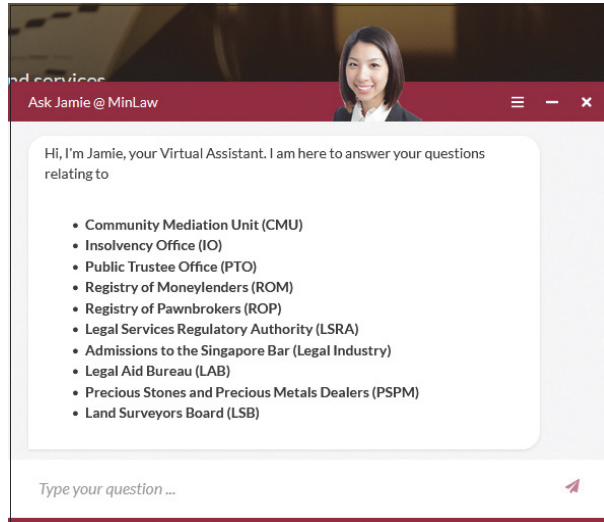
nd services

Ask Jamie @ MinLaw

Hi, I'm Jamie, your Virtual Assistant. I am here to answer your questions relating to

- Community Mediation Unit (CMU)
- Insolvency Office (IO)
- Public Trustee Office (PTO)
- Registry of Moneylenders (ROM)
- Registry of Pawnbrokers (ROP)
- Legal Services Regulatory Authority (LSRA)
- Admissions to the Singapore Bar (Legal Industry)
- Legal Aid Bureau (LAB)
- Precious Stones and Precious Metals Dealers (PSPM)
- Land Surveyors Board (LSB)

Type your question ...